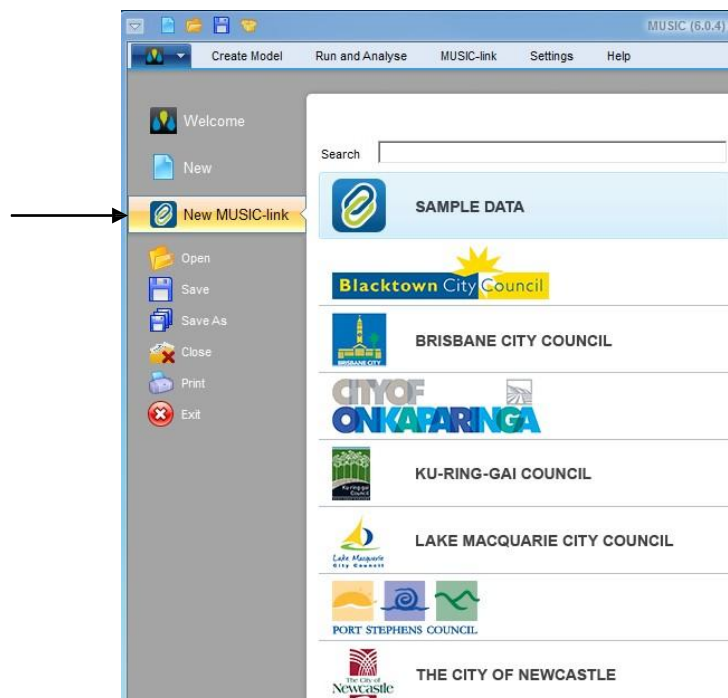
MUSIC (6.0.4)

Create Model Run and Analyse MUSIC-link Settings Help

Welcome

New

New MUSIC-link

Open

Save

Save As

Close

Print

Exit

Search

SAMPLE DATA

Blacktown City Council

BRISBANE CITY COUNCIL

BRISBANE CITY

CITY OF ONKAPARINGA

KU-RING-GAI COUNCIL

Ku-ring-gai Council

LAKE MACQUARIE CITY COUNCIL

Lake Macquarie City Council

PORT STEPHENS COUNCIL

THE CITY OF NEWCASTLE

The City of Newcastle